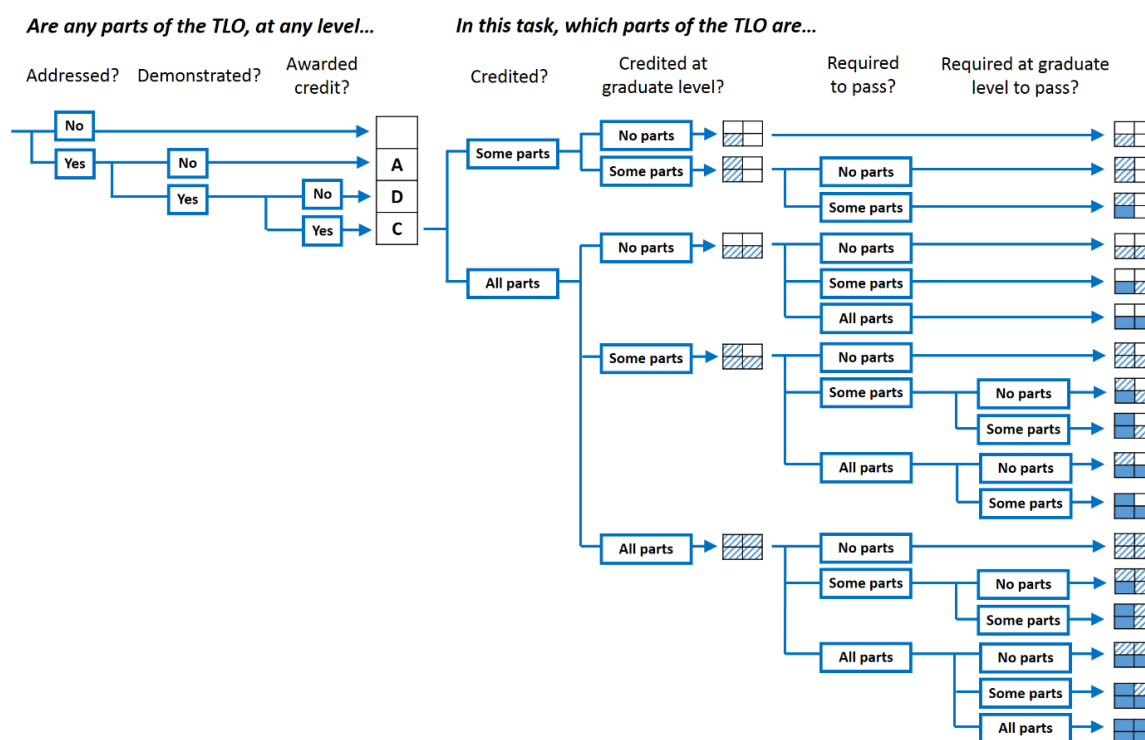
Are any parts of the TLO, at any level...

Addressed? Demonstrated? Awarded credit?

No
Yes
No
Yes
No
Yes

A
D
C

In this task, which parts of the TLO are...

Credited? Credited at graduate level? Required to pass? Required at graduate level to pass?

Some parts
No parts
Some parts
No parts
Some parts

All parts
No parts
No parts
Some parts
All parts

Some parts
No parts
Some parts
No parts
Some parts
All parts
No parts
Some parts

All parts
No parts
Some parts
No parts
Some parts
All parts
No parts
Some parts
All parts